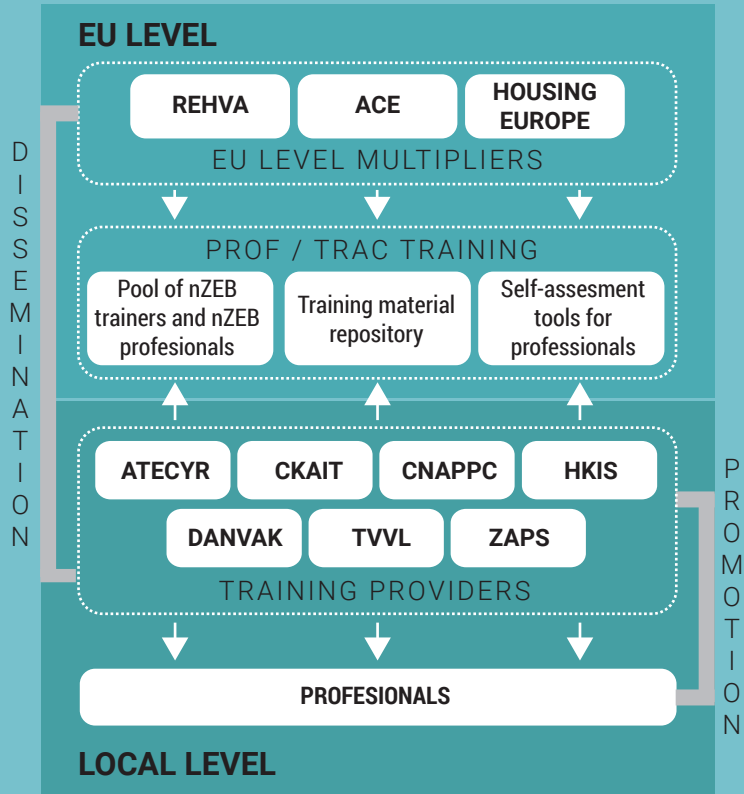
EU LEVEL

REHVA

ACE

HOUSING EUROPE

EU LEVEL MULTIPLIERS

PROF / TRAC TRAINING

Pool of nZEB trainers and nZEB profesionals

Training material repository

Self-assesment tools for professionals

ATECYR

CKAIT

CNAPPC

HKIS

DANVAK

TVVL

ZAPS

TRAINING PROVIDERS

PROFESIONALS

LOCAL LEVEL

DISSEMINATION

PROMOTION